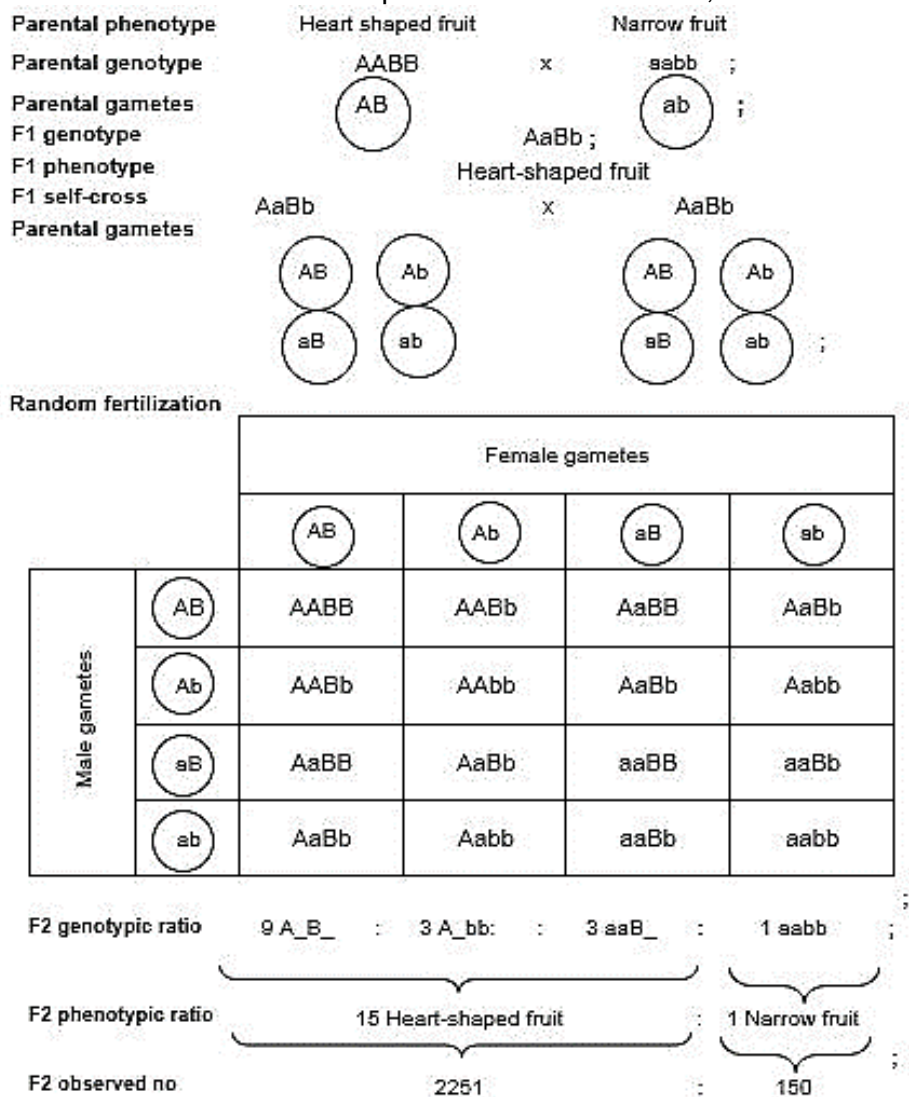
Parental phenotype Heart shaped fruit Narrow fruit

Parental genotype AABB x aabb ;

Parental gametes AB ab ;

F1 genotype AaBb ;

F1 phenotype Heart-shaped fruit

F1 self-cross AaBb x AaBb

Parental gametes AB Ab aB ab AB Ab aB ab ;

Random fertilization

| | | Female gametes | | | |
|---|---|---|---|---|---|
| | | AB | Ab | aB | ab |
| Male gametes | AB | AABB | AABb | AaBB | AaBb |
| | Ab | AABb | AAbb | AaBb | Aabb |
| | aB | AaBB | AaBb | aaBB | aaBb |
| | ab | AaBb | Aabb | aaBb | aabb |

;

F2 genotypic ratio 9 A_B_ : 3 A_bb: : 3 aaB_ : 1 aabb ;

F2 phenotypic ratio 15 Heart-shaped fruit : 1 Narrow fruit ;

F2 observed no 2251 : 150